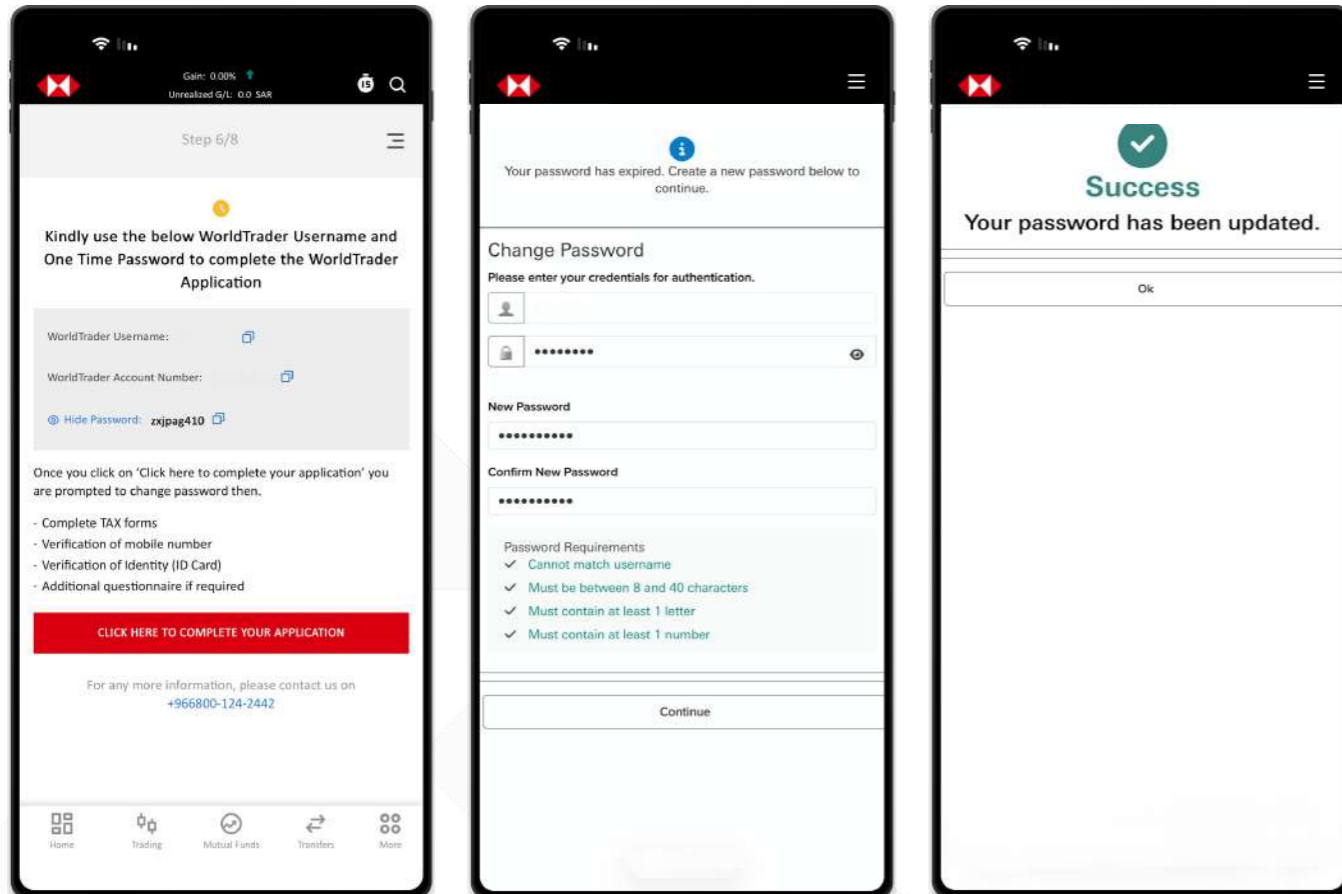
Gain: 0.00%
Unrealized G/L: 0.0 SAR

15

Step 6/8

Kindly use the below WorldTrader Username and One Time Password to complete the WorldTrader Application

WorldTrader Username:

WorldTrader Account Number:

Hide Password: zxjpag410

Once you click on 'Click here to complete your application' you are prompted to change password then.

- Complete TAX forms
- Verification of mobile number
- Verification of Identity (ID Card)
- Additional questionnaire if required

CLICK HERE TO COMPLETE YOUR APPLICATION

For any more information, please contact us on +966800-124-2442

Home Trading Mutual Funds Transfers More

Your password has expired. Create a new password below to continue.

Change Password

Please enter your credentials for authentication.

••••••••

New Password

•••••••••••

Confirm New Password

•••••••••••

Password Requirements
Cannot match username
Must be between 8 and 40 characters
Must contain at least 1 letter
Must contain at least 1 number

Continue

Success

Your password has been updated.

Ok